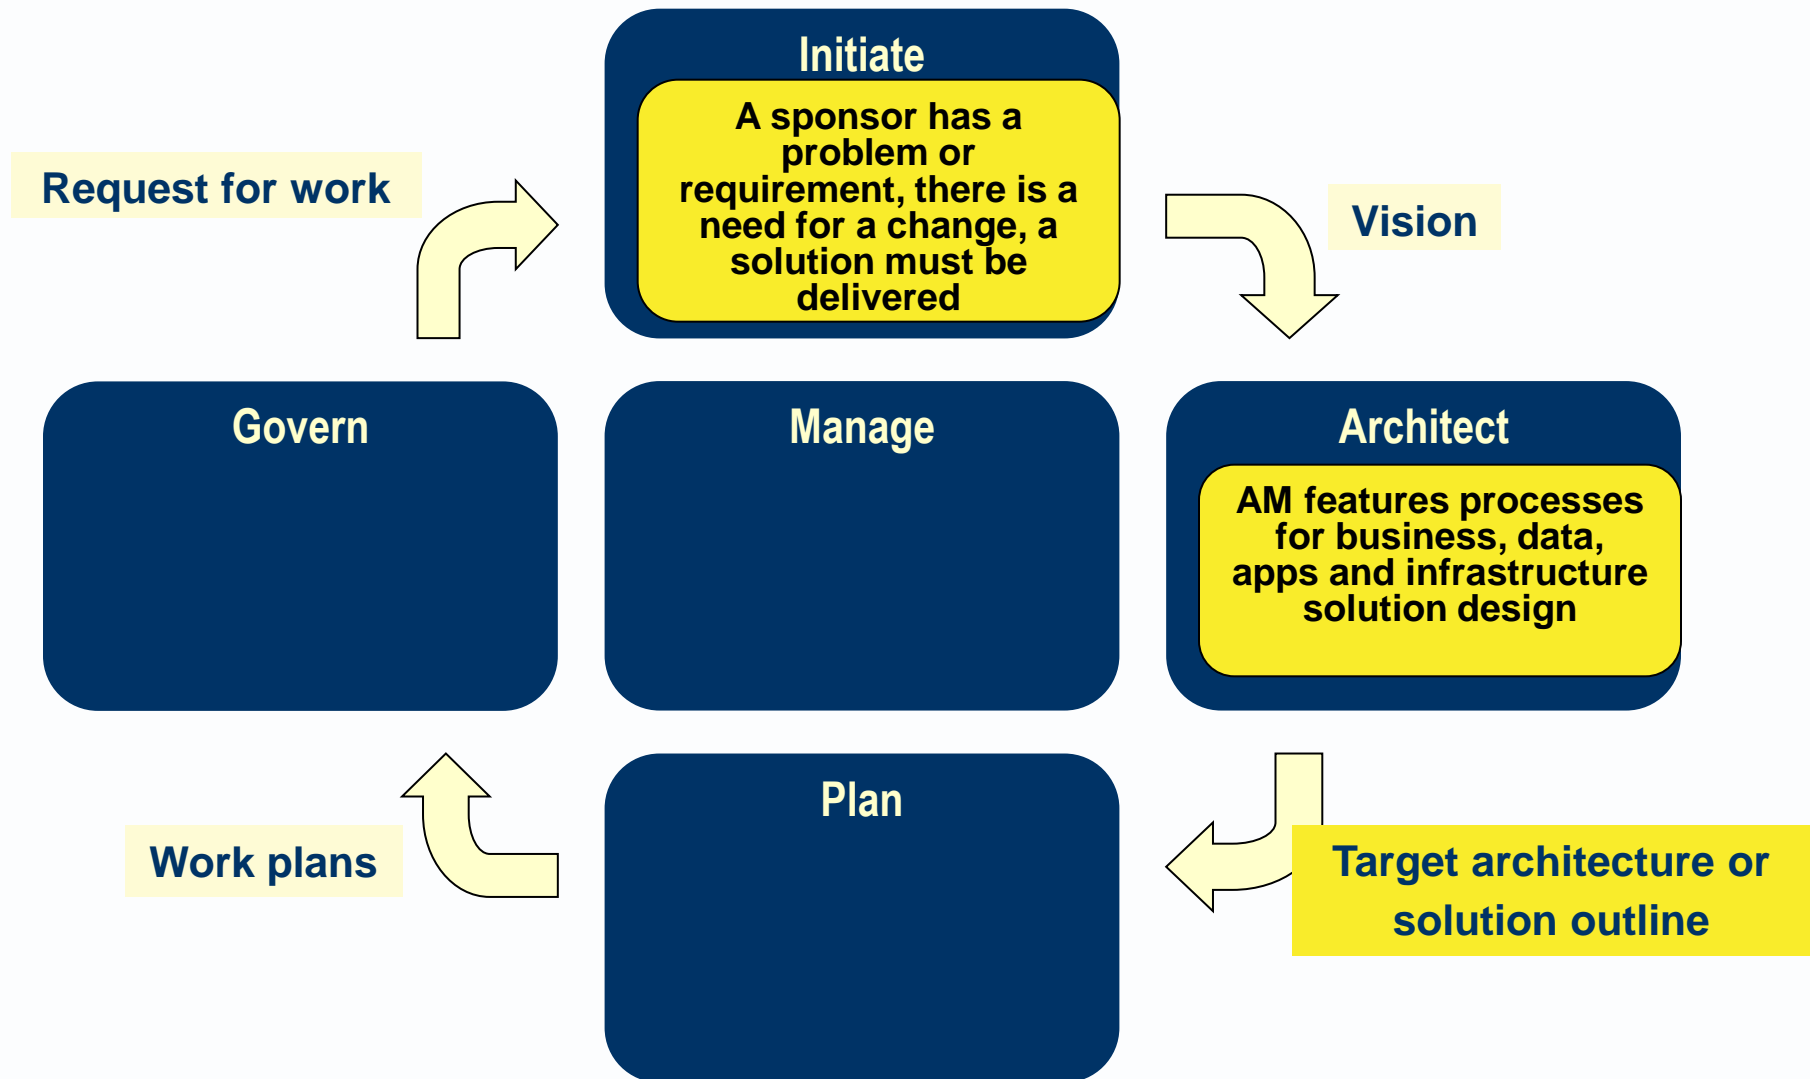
Initiate

A sponsor has a problem or requirement, there is a need for a change, a solution must be delivered

Request for work

Vision

Govern

Manage

Architect

AM features processes for business, data, apps and infrastructure solution design

Plan

Work plans

Target architecture or solution outline